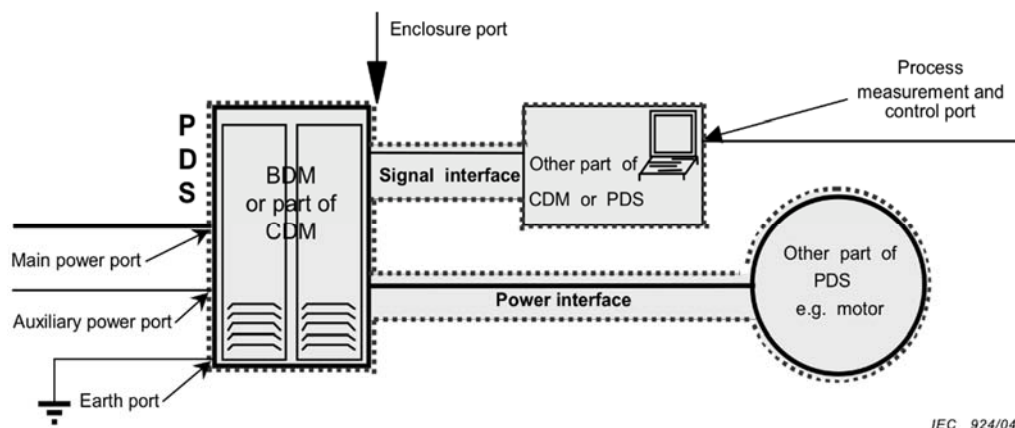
Enclosure port

Process measurement and control port

P
D
S

BDM or part of CDM

Signal interface

Other part of CDM or PDS

Main power port

Other part of PDS e.g. motor

Power interface

Auxiliary power port

Earth port

IEC 924/04